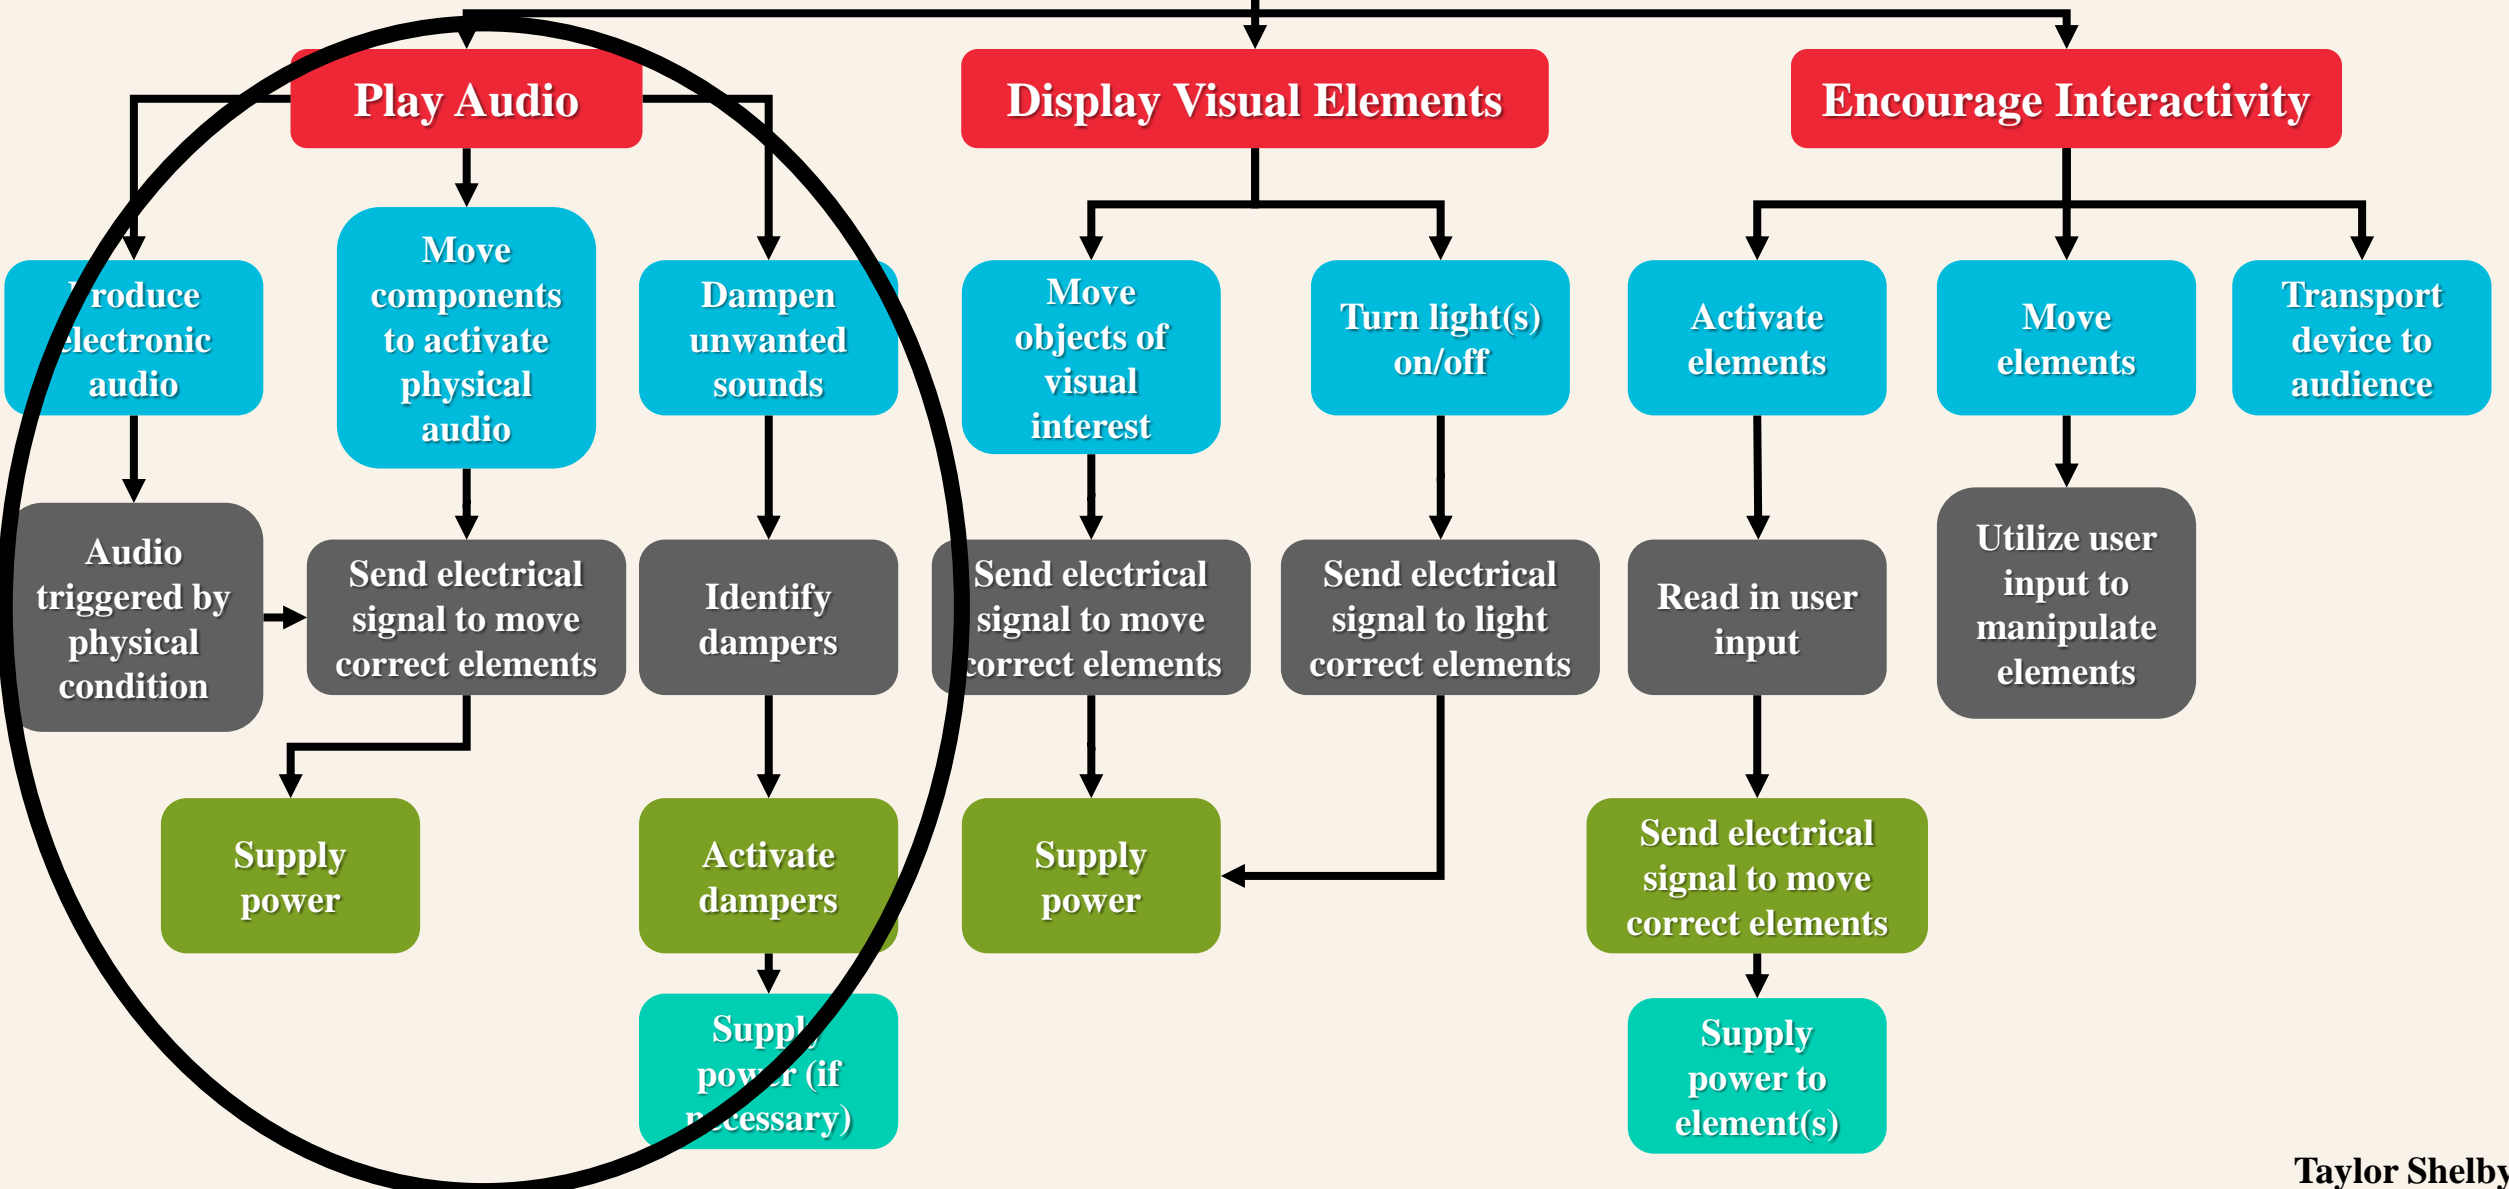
Play Audio

Display Visual Elements

Encourage Interactivity

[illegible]roduce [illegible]lectronic audio

Move components to activate physical audio

Dampen unwanted sounds

Move objects of visual interest

Turn light(s) on/off

Activate elements

Move elements

Transport device to audience

Audio triggered by physical condition

Send electrical signal to move correct elements

Identify dampers

Send electrical signal to move correct elements

Send electrical signal to light correct elements

Read in user input

Utilize user input to manipulate elements

Supply power

Activate dampers

Supply power

Send electrical signal to move correct elements

Suppl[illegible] po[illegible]r (if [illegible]cessary)

Supply power to element(s)

Taylor Shelby